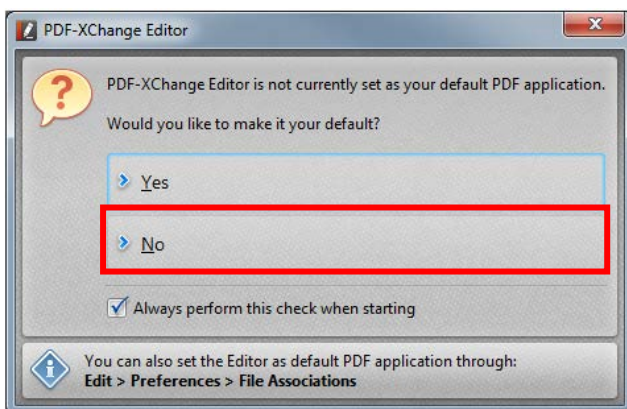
PDF-XChange Editor

PDF-XChange Editor is not currently set as your default PDF application.

Would you like to make it your default?

Yes

No

Always perform this check when starting

You can also set the Editor as default PDF application through:
Edit > Preferences > File Associations